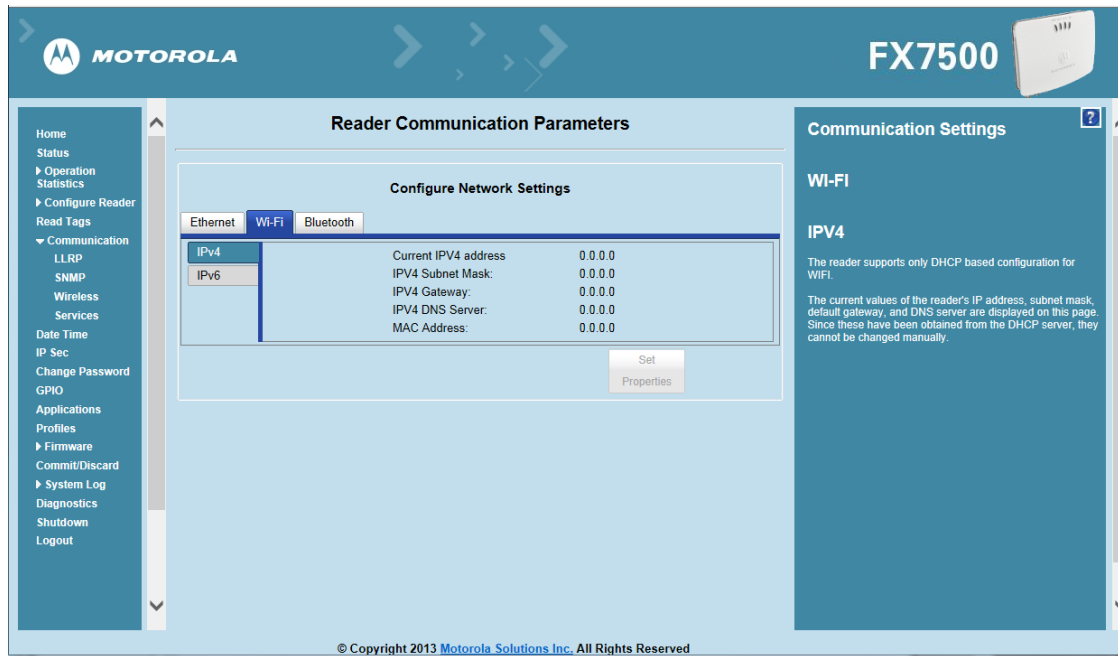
MOTOROLA

FX7500

Home
Status
Operation Statistics
Configure Reader
Read Tags
Communication
LLRP
SNMP
Wireless
Services
Date Time
IP Sec
Change Password
GPIO
Applications
Profiles
Firmware
Commit/Discard
System Log
Diagnostics
Shutdown
Logout

Reader Communication Parameters

Configure Network Settings

Ethernet Wi-Fi Bluetooth

IPv4
IPv6

| | |
|---|---|
| Current IPV4 address | 0.0.0.0 |
| IPV4 Subnet Mask: | 0.0.0.0 |
| IPV4 Gateway: | 0.0.0.0 |
| IPV4 DNS Server: | 0.0.0.0 |
| MAC Address: | 0.0.0.0 |

Set Properties

?

Communication Settings

WI-FI

IPV4

The reader supports only DHCP based configuration for WIFI.

The current values of the reader's IP address, subnet mask, default gateway, and DNS server are displayed on this page. Since these have been obtained from the DHCP server, they cannot be changed manually.

© Copyright 2013 Motorola Solutions Inc. All Rights Reserved